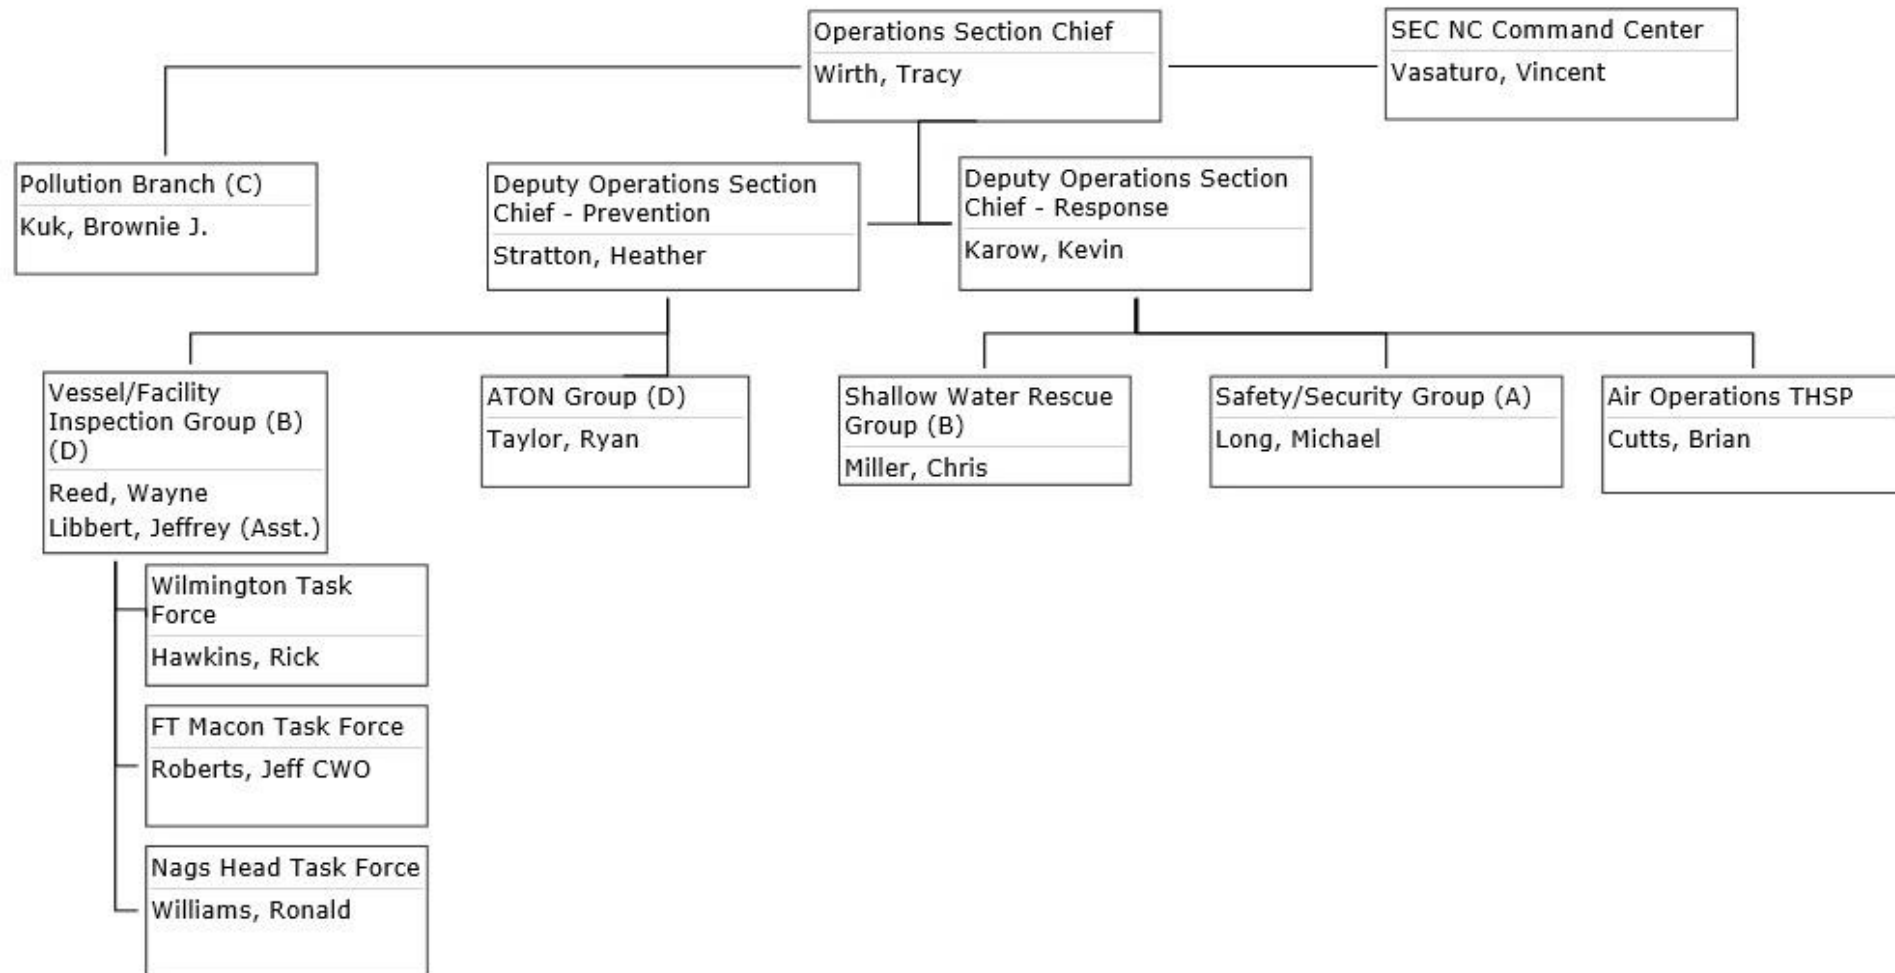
Operations Section Chief
Wirth, Tracy

SEC NC Command Center
Vasaturo, Vincent

Pollution Branch (C)
Kuk, Brownie J.

Deputy Operations Section Chief - Prevention
Stratton, Heather

Deputy Operations Section Chief - Response
Karow, Kevin

Vessel/Facility Inspection Group (B) (D)
Reed, Wayne
Libbert, Jeffrey (Asst.)

ATON Group (D)
Taylor, Ryan

Shallow Water Rescue Group (B)
Miller, Chris

Safety/Security Group (A)
Long, Michael

Air Operations THSP
Cutts, Brian

Wilmington Task Force
Hawkins, Rick

FT Macon Task Force
Roberts, Jeff CWO

Nags Head Task Force
Williams, Ronald